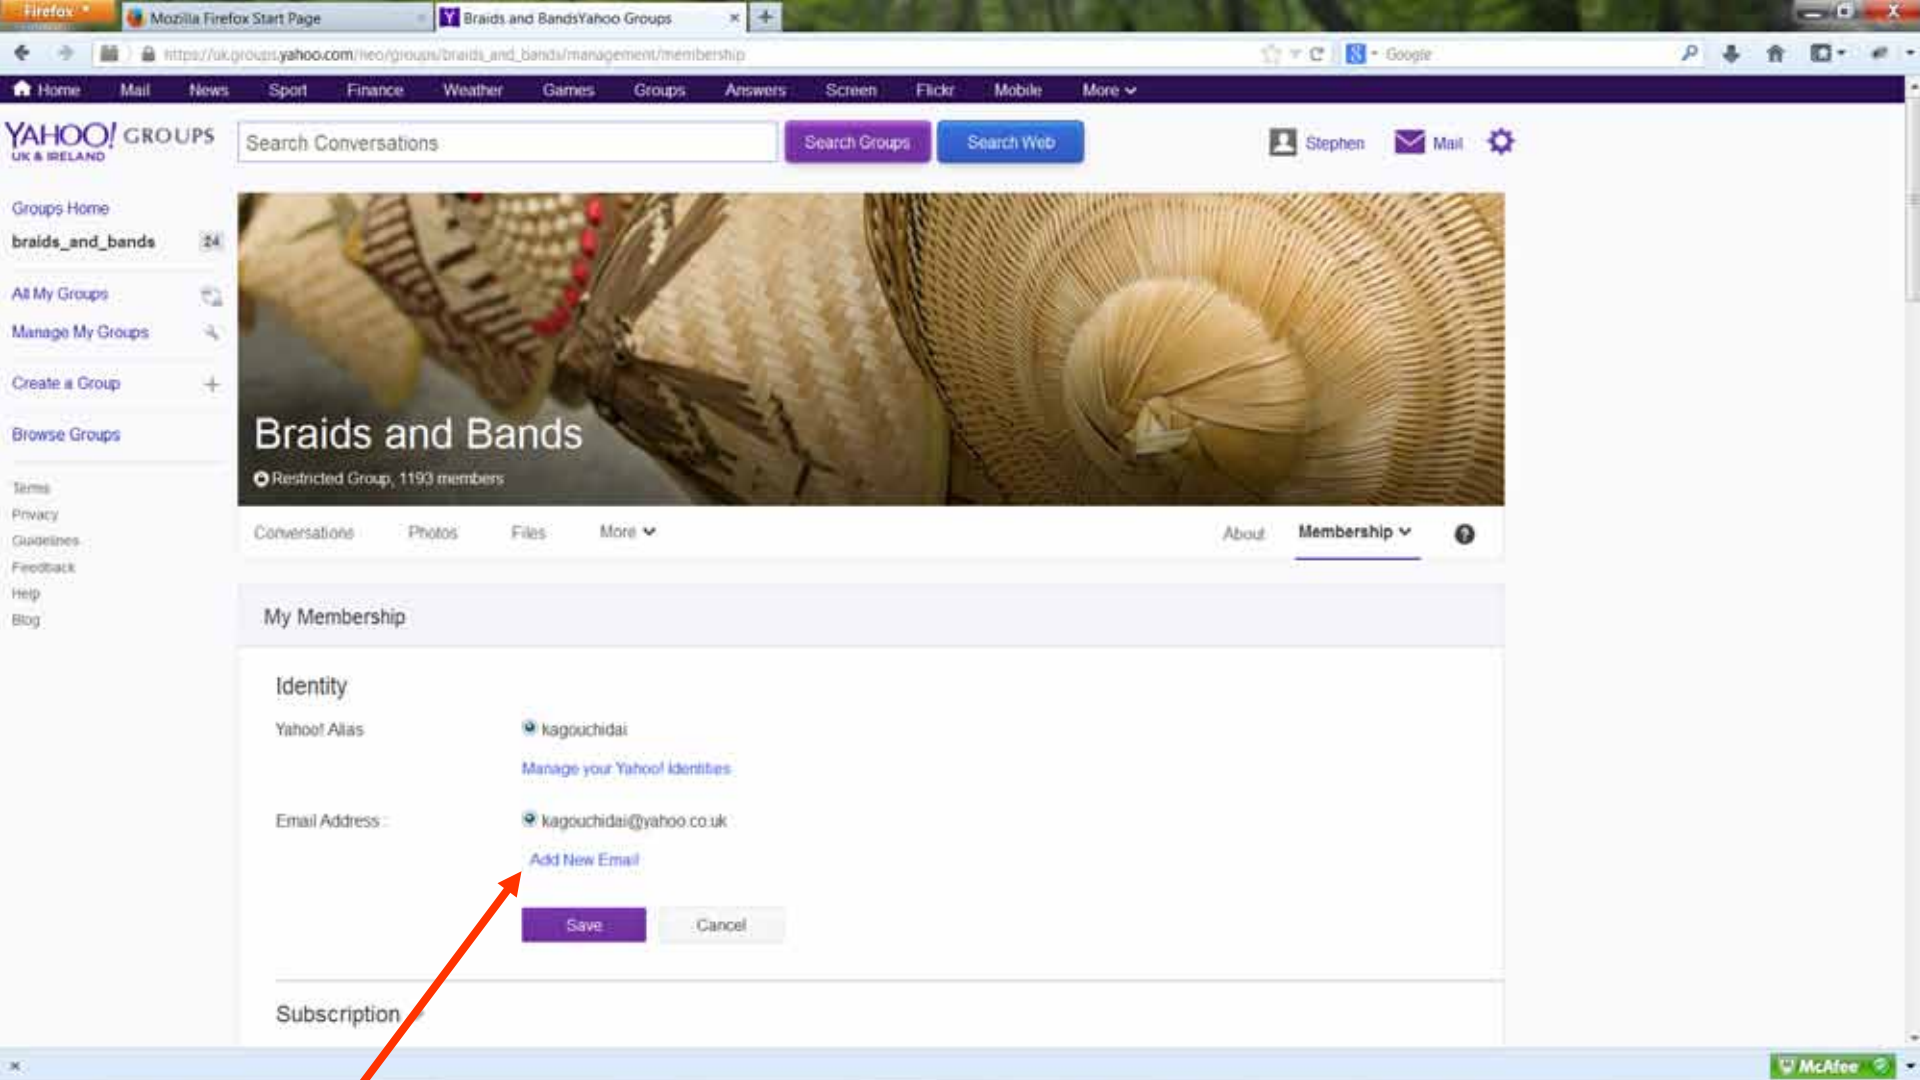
Firefox

Mozilla Firefox Start Page

Braids and BandsYahoo Groups

https://uk.groups.yahoo.com/neo/groups/braids_and_bands/management/membership

Google

Home Mail News Sport Finance Weather Games Groups Answers Screen Flickr Mobile More

YAHOO! GROUPS UK & IRELAND

Search Conversations

Search Groups

Search Web

Stephen

Mail

Groups Home

braids_and_bands 24

All My Groups

Manage My Groups

Create a Group

Browse Groups

Terms

Privacy

Guidelines

Feedback

Help

Blog

Braids and Bands

Restricted Group, 1193 members

Conversations Photos Files More

About Membership

My Membership

Identity

Yahoo! Alias

kagouchidai

Manage your Yahoo! Identities

Email Address :

kagouchidai@yahoo.co.uk

Add New Email

Save

Cancel

Subscription

McAfee